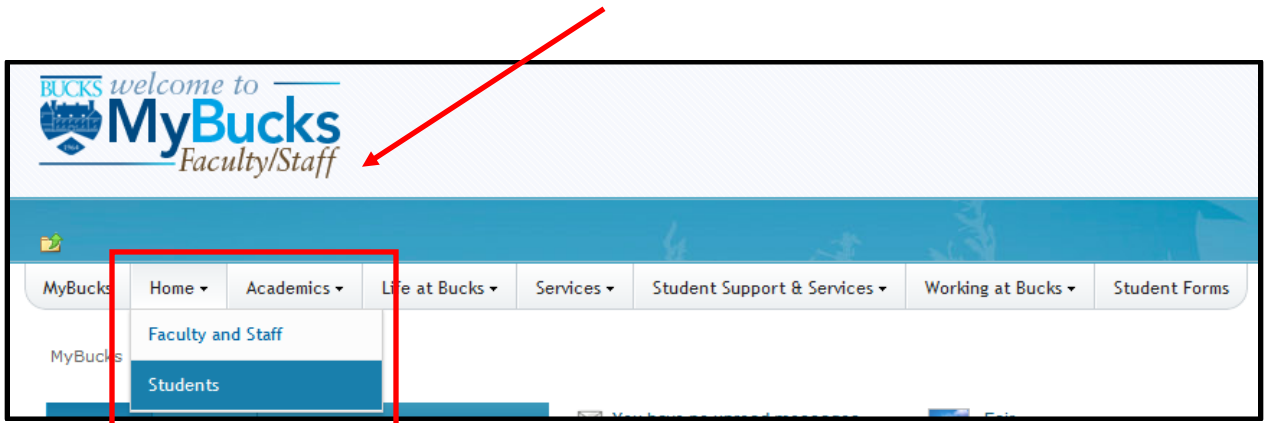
BUCKS welcome to MyBucks Faculty/Staff

1964

MyBucks | Home ▾ | Academics ▾ | Life at Bucks ▾ | Services ▾ | Student Support & Services ▾ | Working at Bucks ▾ | Student Forms

Faculty and Staff

Students

MyBucks

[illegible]